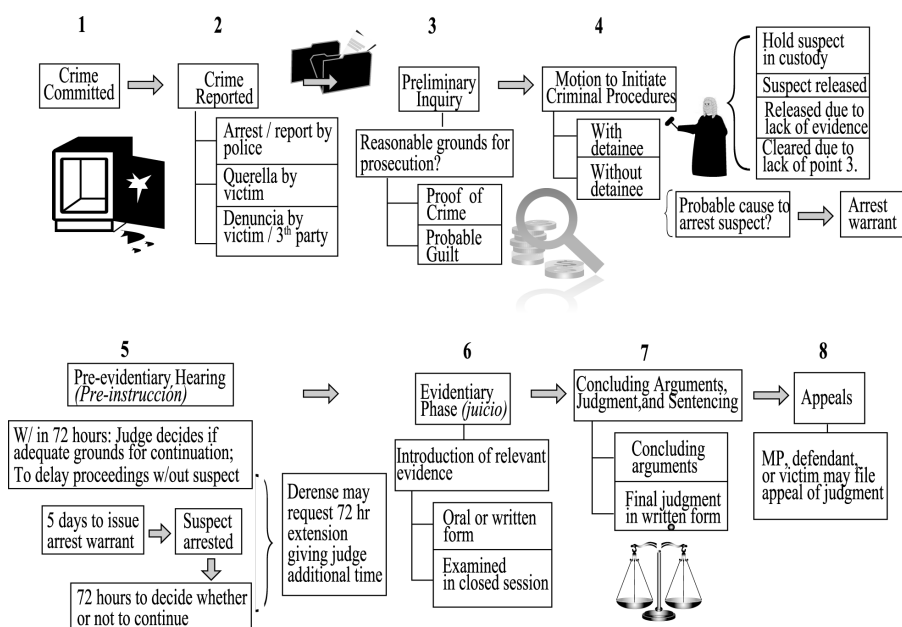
1

Crime Committed

2

Crime Reported

Arrest / report by police

Querella by victim

Denuncia by victim / 3$^{th}$ party

3

Preliminary Inquiry

Reasonable grounds for prosecution?

Proof of Crime

Probable Guilt

4

Motion to Initiate Criminal Procedures

With detainee

Without detainee

Hold suspect in custody

Suspect released

Released due to lack of evidence

Cleared due to lack of point 3.

Probable cause to arrest suspect?

Arrest warrant

5

Pre-evidentiary Hearing *(Pre-instruccion)*

W/ in 72 hours: Judge decides if adequate grounds for continuation; To delay proceedings w/out suspect

5 days to issue arrest warrant

Suspect arrested

72 hours to decide whether or not to continue

Derense may request 72 hr extension giving judge additional time

6

Evidentiary Phase *(juicio)*

Introduction of relevant evidence

Oral or written form

Examined in closed session

7

Concluding Arguments, Judgment,and Sentencing

Concluding arguments

Final judgment in written form

8

Appeals

MP, defendant, or victim may file appeal of judgment